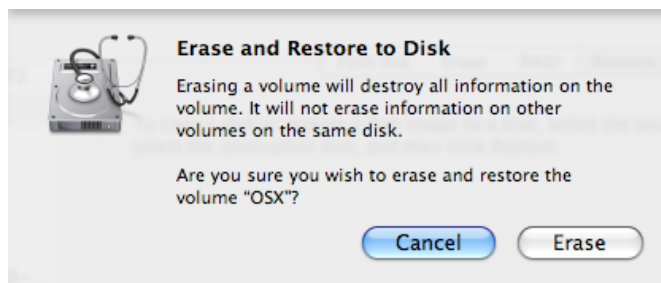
Erase and Restore to Disk

Erasing a volume will destroy all information on the volume. It will not erase information on other volumes on the same disk.

Are you sure you wish to erase and restore the volume "OSX"?

Cancel

Erase